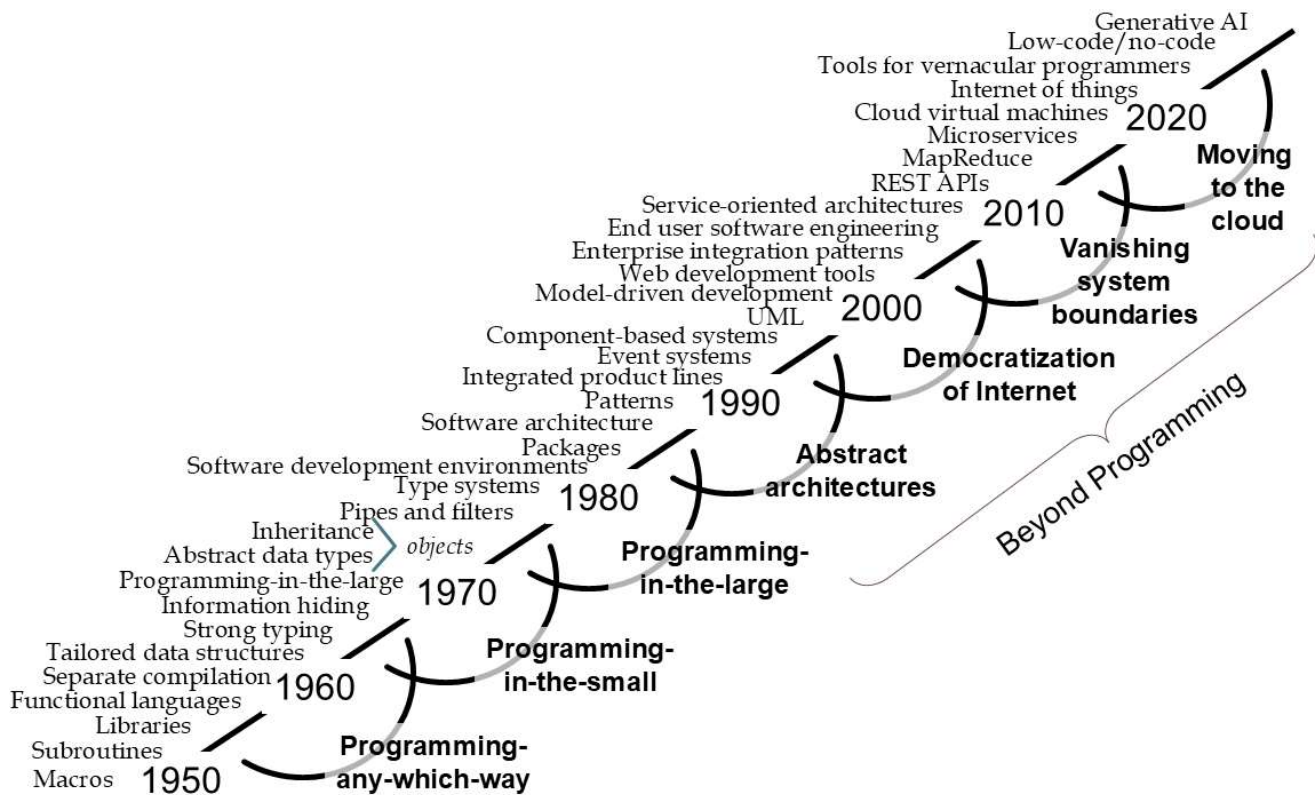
Generative AI
Low-code/no-code
Tools for vernacular programmers
Internet of things
Cloud virtual machines
Microservices
MapReduce
REST APIs
Service-oriented architectures
End user software engineering
Enterprise integration patterns
Web development tools
Model-driven development
UML
Component-based systems
Event systems
Integrated product lines
Patterns
Software architecture
Packages
Software development environments
Type systems
Pipes and filters
Inheritance
Abstract data types
objects
Programming-in-the-large
Information hiding
Strong typing
Tailored data structures
Separate compilation
Functional languages
Libraries
Subroutines
Macros

2020
Moving to the cloud
2010
Vanishing system boundaries
2000
Democratization of Internet
1990
Abstract architectures
1980
Programming-in-the-large
1970
Programming-in-the-small
1960
Programming-any-which-way
1950

Beyond Programming